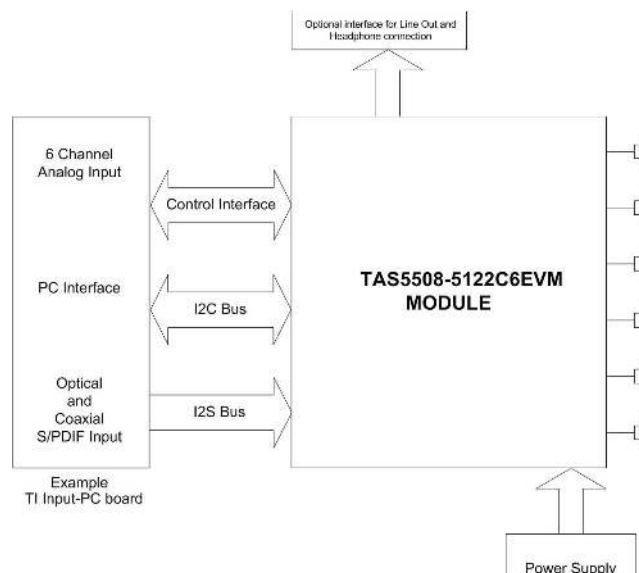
Optional interface for Line Out and Headphone connection

6 Channel Analog Input

PC Interface

Optical and Coaxial S/PDIF Input

Example TI Input-PC board

Control Interface

I2C Bus

I2S Bus

TAS5508-5122C6EVM MODULE

Power Supply